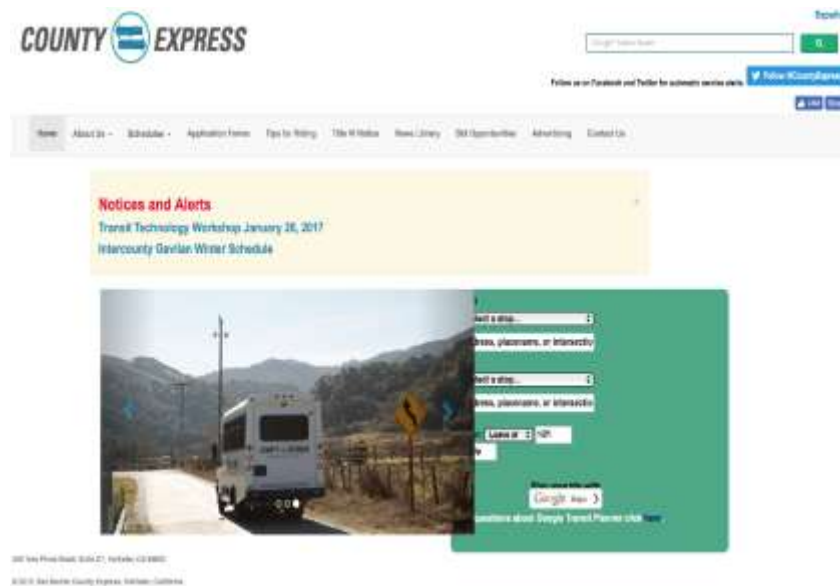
COUNTY EXPRESS

Español

Google Custom Search

Follow us on Facebook and Twitter for automatic service alerts

Follow @CountyExpress

Home About Us Schedules Application Forms Tips for Riding Title VI Notice News Library Bid Opportunities Advertising Contact Us

Notices and Alerts

Transit Technology Workshop January 26, 2017

Intercounty Gavilan Winter Schedule

Select a stop...

address, placename, or intersection

Select a stop...

address, placename, or intersection

Leave at

Google Maps

questions about Google Transit Planner click here

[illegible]

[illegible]